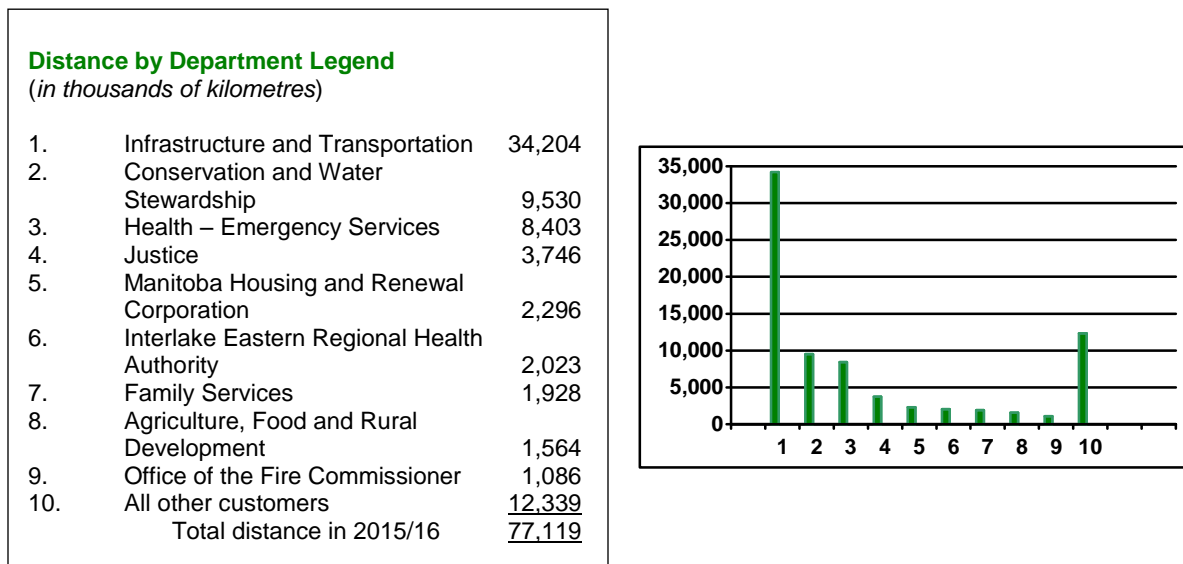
**Distance by Department Legend**
(*in thousands of kilometres*)

| | | |
|---|---|---|
| 1. | Infrastructure and Transportation | 34,204 |
| 2. | Conservation and Water Stewardship | 9,530 |
| 3. | Health – Emergency Services | 8,403 |
| 4. | Justice | 3,746 |
| 5. | Manitoba Housing and Renewal Corporation | 2,296 |
| 6. | Interlake Eastern Regional Health Authority | 2,023 |
| 7. | Family Services | 1,928 |
| 8. | Agriculture, Food and Rural Development | 1,564 |
| 9. | Office of the Fire Commissioner | 1,086 |
| 10. | All other customers | 12,339 |
| | Total distance in 2015/16 | 77,119 |

35,000
30,000
25,000
20,000
15,000
10,000
5,000
0
1 2 3 4 5 6 7 8 9 10